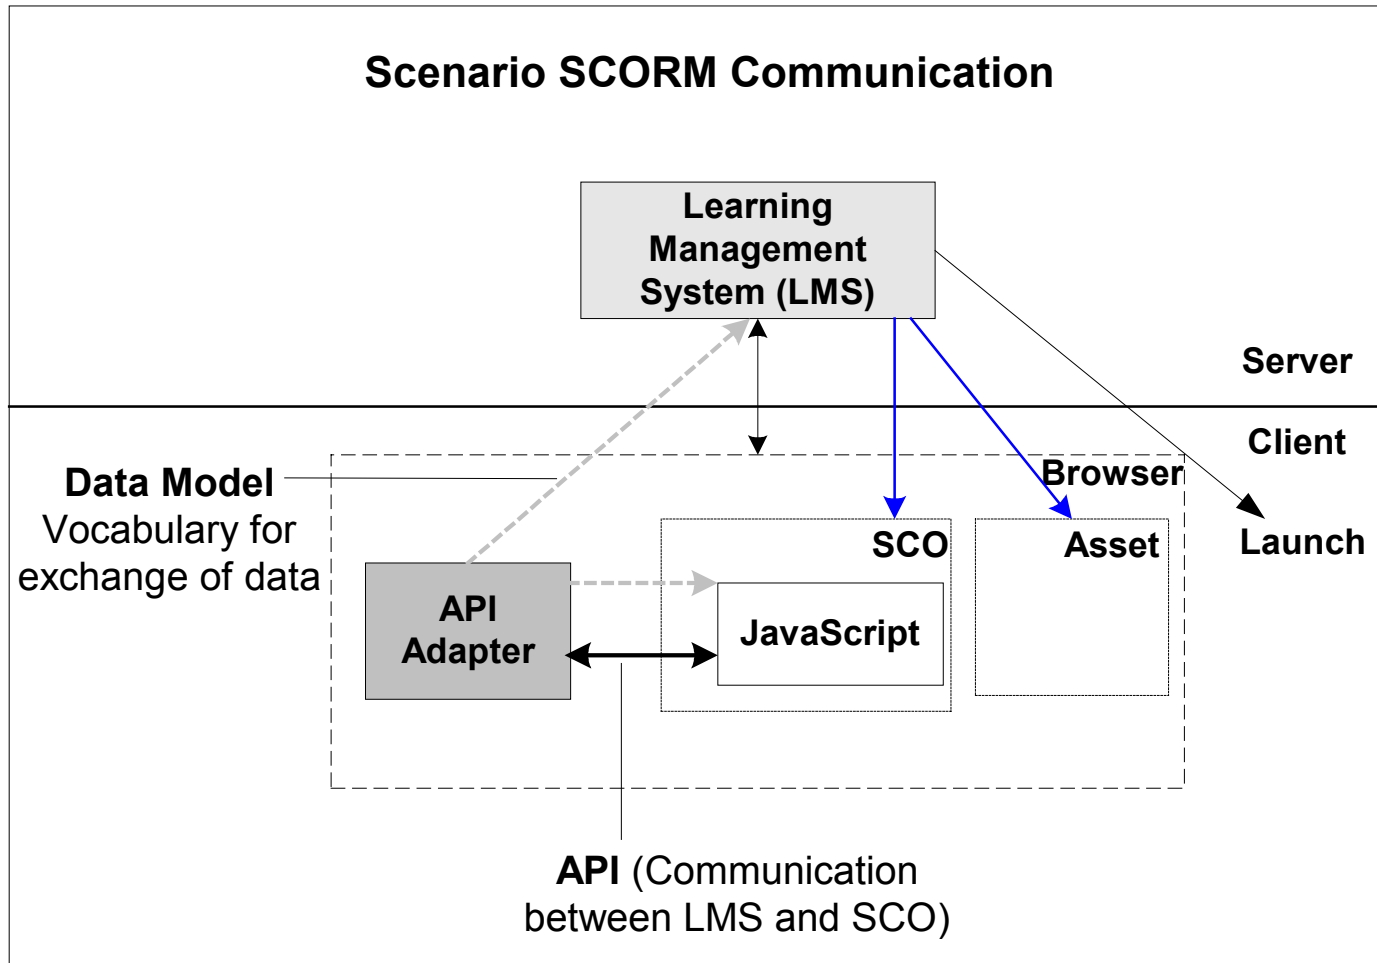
Scenario SCORM Communication

Learning Management System (LMS)

Server

Client

Browser

Data Model
Vocabulary for exchange of data

SCO

Asset

Launch

API Adapter

JavaScript

API (Communication between LMS and SCO)